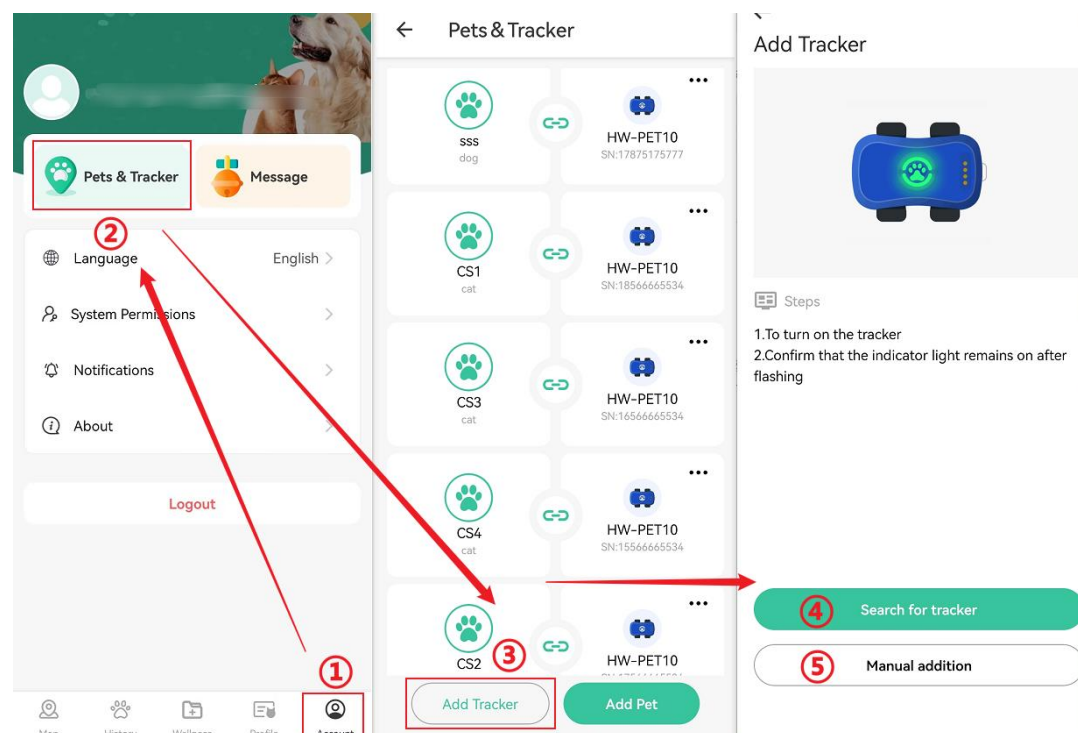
Pets & Tracker

Message

②

Language English

System Permissions

Notifications

About

Logout

①

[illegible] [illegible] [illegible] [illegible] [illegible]

Pets & Tracker

sss
dog

HW-PET10
SN:17875175777

CS1
cat

HW-PET10
SN:18566665534

CS3
cat

HW-PET10
SN:16566665534

CS4
cat

HW-PET10
SN:15566665534

CS2

HW-PET10

③

Add Tracker

Add Pet

Add Tracker

Steps

1.To turn on the tracker
2.Confirm that the indicator light remains on after flashing

④ Search for tracker

⑤ Manual addition